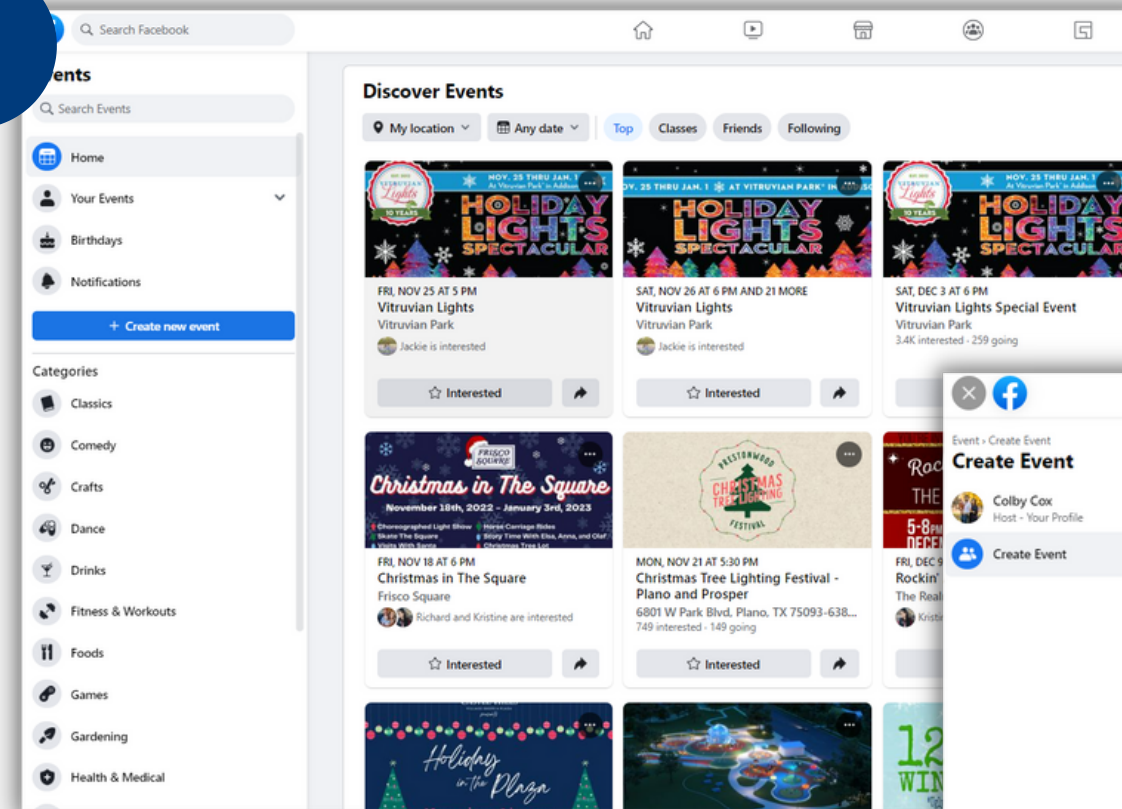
Search Facebook

ents

Search Events

Home

Your Events

Birthdays

Notifications

+ Create new event

Categories

Classics

Comedy

Crafts

Dance

Drinks

Fitness & Workouts

Foods

Games

Gardening

Health & Medical

Discover Events

My location

Any date

Top

Classes

Friends

Following

NOV. 25 THRU JAN. 1 At Vitruvian Park in Addison

VITRUVIAN LIGHTS 10 YEARS

HOLIDAY LIGHTS SPECTACULAR

FRI, NOV 25 AT 5 PM
Vitruvian Lights
Vitruvian Park
Jackie is interested

Interested

V. 25 THRU JAN. 1 AT VITRUVIAN PARK IN ADD

HOLIDAY LIGHTS SPECTACULAR

SAT, NOV 26 AT 6 PM AND 21 MORE
Vitruvian Lights
Vitruvian Park
Jackie is interested

Interested

NOV. 25 THRU JAN. 1 At Vitruvian Park in Addison

HOLIDAY LIGHTS SPECTACULAR

SAT, DEC 3 AT 6 PM
Vitruvian Lights Special Event
Vitruvian Park
3.4K interested · 259 going

FRISCO SQUARE

Christmas in The Square

November 18th, 2022 – January 3rd, 2023

Choreographed Light Show
Skate The Square
Visits With Santa
Horse Carriage Rides
Story Time With Elsa, Anna, and Olaf
Christmas Tree Lot

FRI, NOV 18 AT 6 PM
Christmas in The Square
Frisco Square
Richard and Kristine are interested

Interested

PRESTONWOOD CHRISTMAS TREE LIGHTING FESTIVAL

MON, NOV 21 AT 5:30 PM
Christmas Tree Lighting Festival - Plano and Prosper
6801 W Park Blvd, Plano, TX 75093-638...
749 interested · 149 going

Interested

Roc
THE
5-8
DECE

FRI, DEC 9
Rockin'
The Real
Kristi

Event › Create Event
Create Event

Colby Cox
Host - Your Profile

Create Event

Holiday in the Plaza

12
WIN